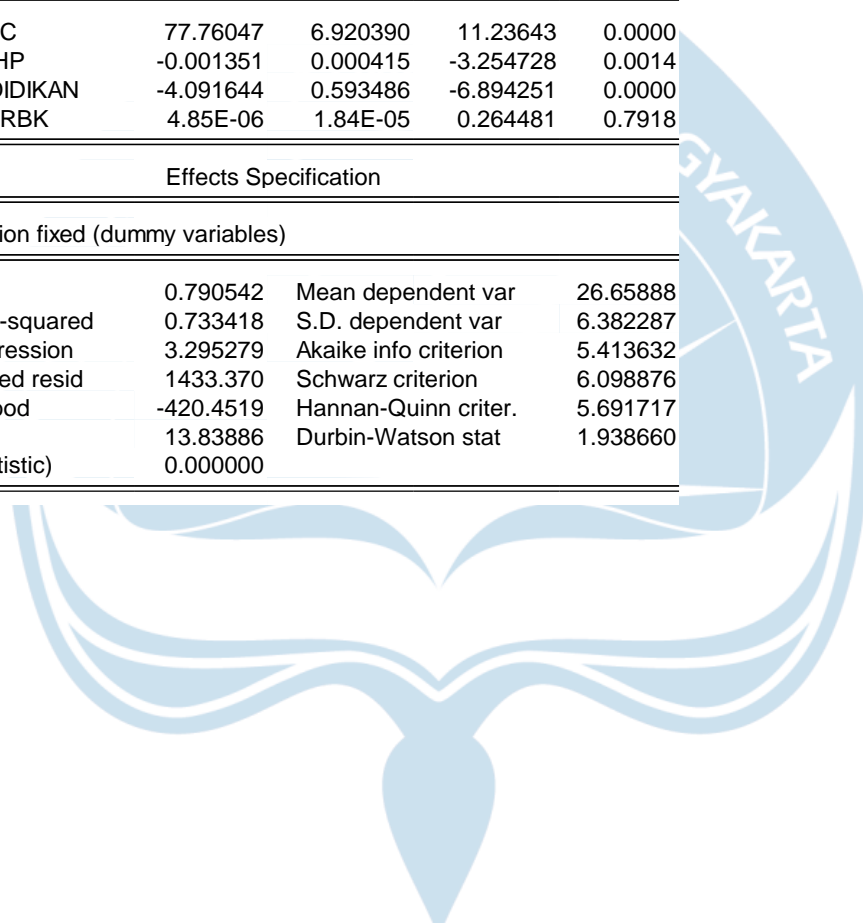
| C | 77.76047 | 6.920390 | 11.23643 | 0.0000 |
|---|---|---|---|---|
| HP | -0.001351 | 0.000415 | -3.254728 | 0.0014 |
| DIDIKAN | -4.091644 | 0.593486 | -6.894251 | 0.0000 |
| RBK | 4.85E-06 | 1.84E-05 | 0.264481 | 0.7918 |

Effects Specification

ion fixed (dummy variables)

| | | | |
|---|---|---|---|
| | 0.790542 | Mean dependent var | 26.65888 |
| -squared | 0.733418 | S.D. dependent var | 6.382287 |
| ression | 3.295279 | Akaike info criterion | 5.413632 |
| ed resid | 1433.370 | Schwarz criterion | 6.098876 |
| od | -420.4519 | Hannan-Quinn criter. | 5.691717 |
| | 13.83886 | Durbin-Watson stat | 1.938660 |
| tistic) | 0.000000 | | |

GYAKARTA